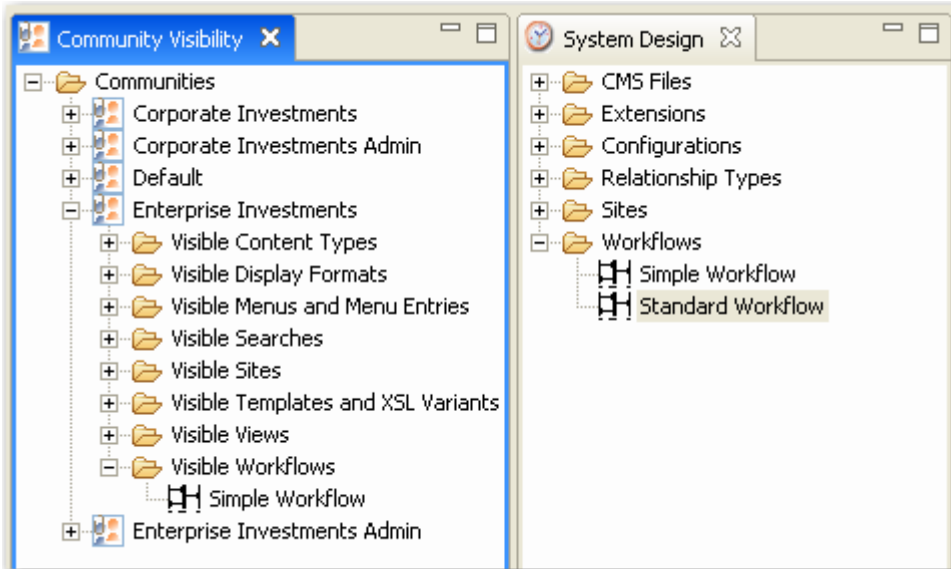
Community Visibility ✕

Communities
Corporate Investments
Corporate Investments Admin
Default
Enterprise Investments
Visible Content Types
Visible Display Formats
Visible Menus and Menu Entries
Visible Searches
Visible Sites
Visible Templates and XSL Variants
Visible Views
Visible Workflows
Simple Workflow
Enterprise Investments Admin

System Design ☒

CMS Files
Extensions
Configurations
Relationship Types
Sites
Workflows
Simple Workflow
Standard Workflow